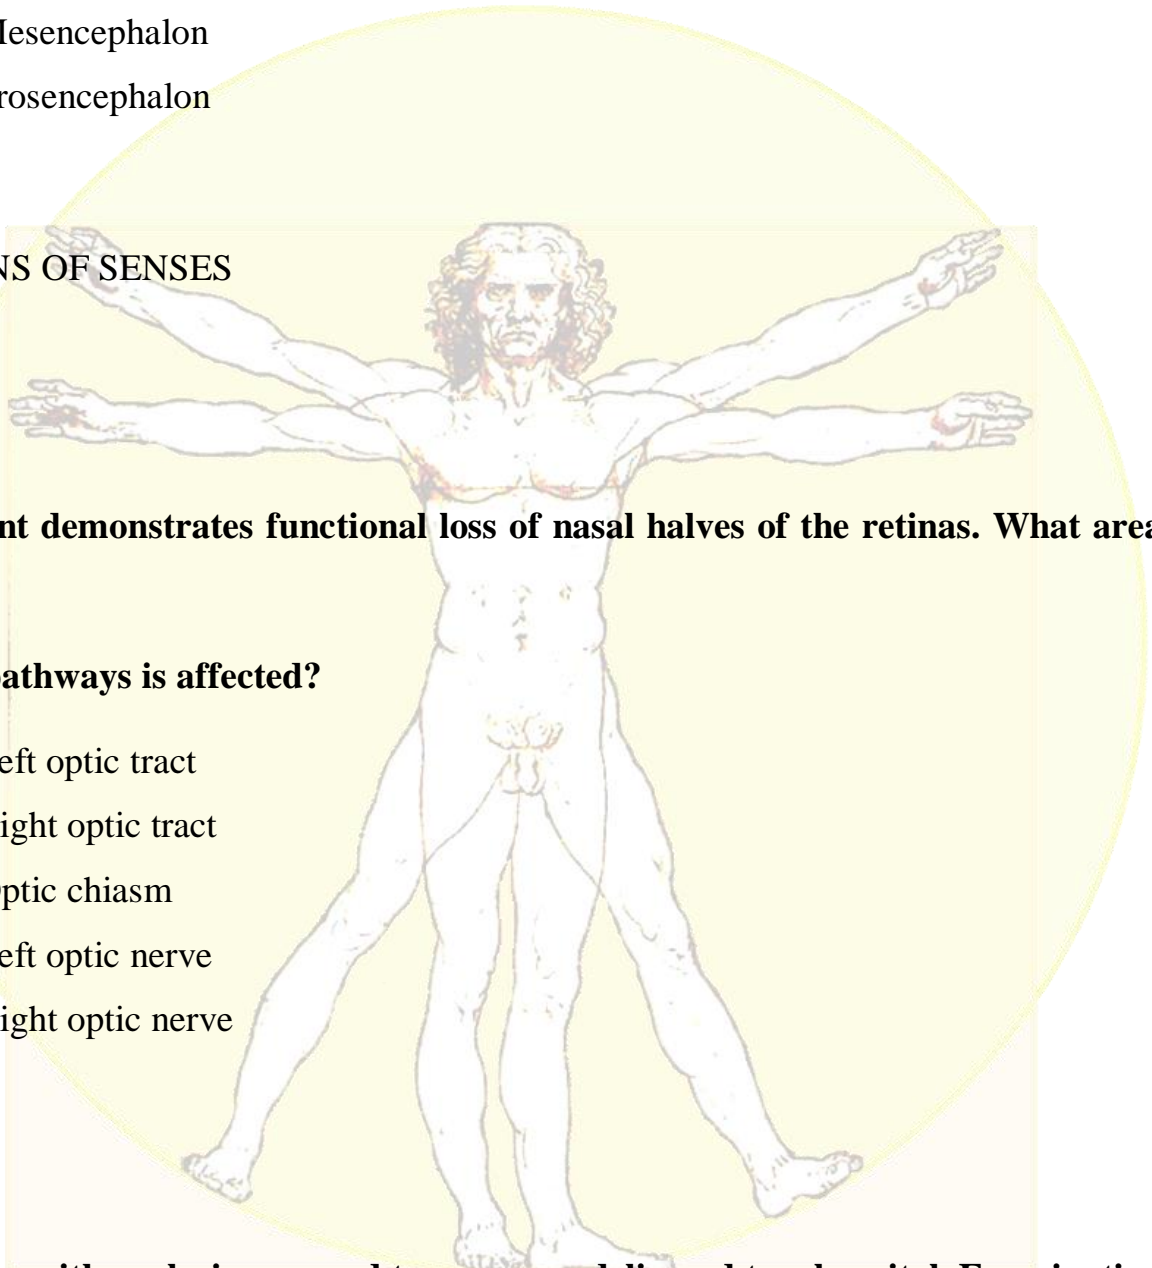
Mesencephalon

rosencephalon

NS OF SENSES

nt demonstrates functional loss of nasal halves of the retinas. What area

athways is affected?

eft optic tract

ight optic tract

ptic chiasm

eft optic nerve

ight optic nerve

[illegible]